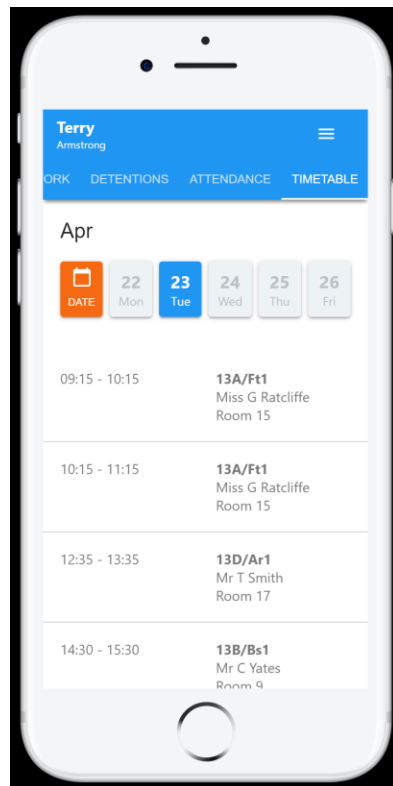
Terry
Armstrong

ORK DETENTIONS ATTENDANCE TIMETABLE

Apr

DATE
22 Mon
23 Tue
24 Wed
25 Thu
26 Fri

09:15 - 10:15
13A/Ft1
Miss G Ratcliffe
Room 15

10:15 - 11:15
13A/Ft1
Miss G Ratcliffe
Room 15

12:35 - 13:35
13D/Ar1
Mr T Smith
Room 17

14:30 - 15:30
13B/Bs1
Mr C Yates
Room 9